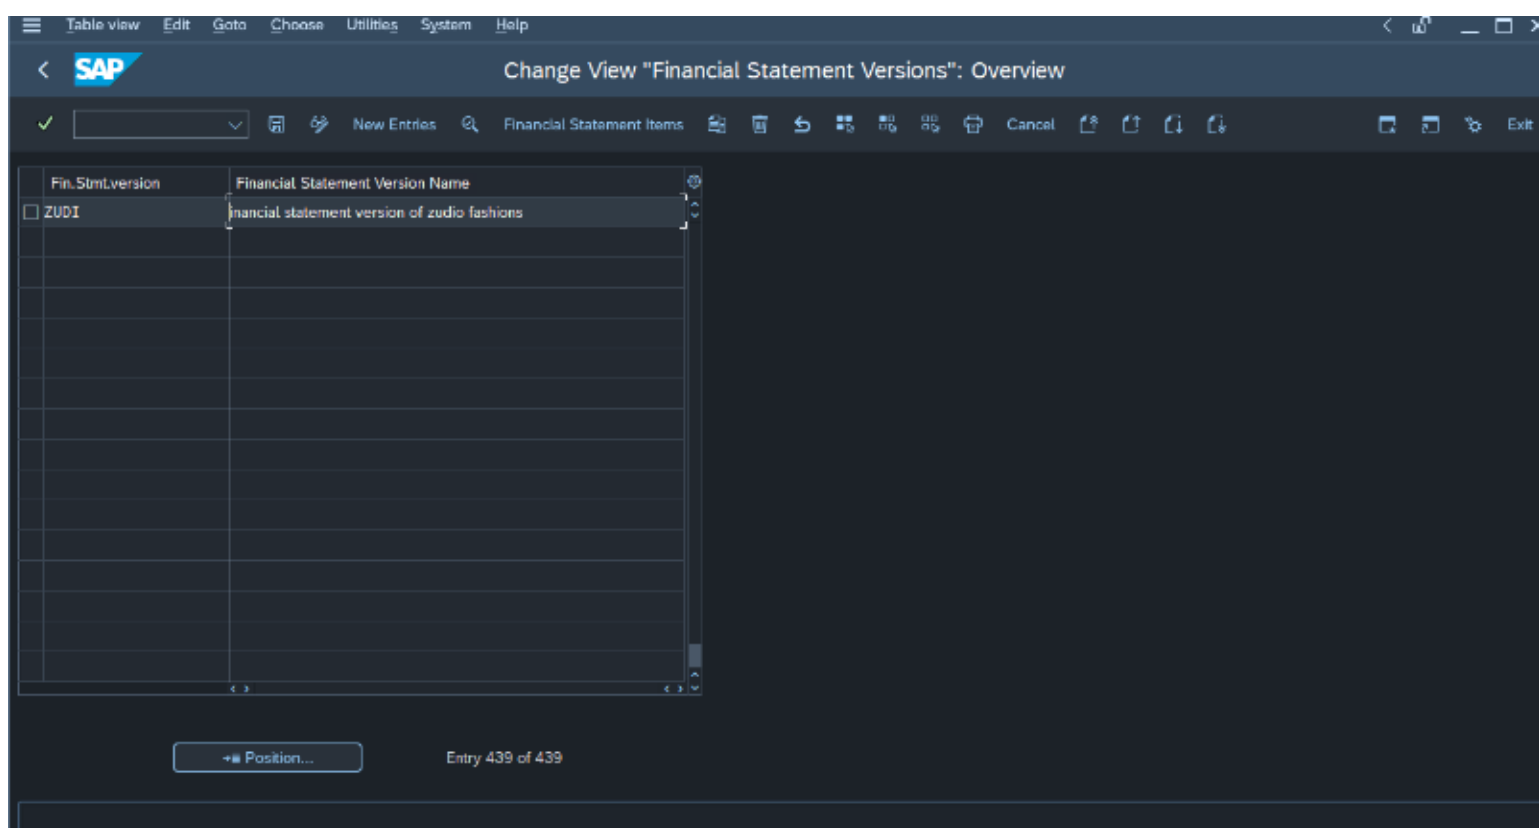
Table view Edit Goto Choose Utilities System Help

SAP

Change View "Financial Statement Versions": Overview

New Entries Financial Statement Items Cancel Exit

| Fin.Stmt.version | Financial Statement Version Name |
|---|---|
| ZUDI | inancial statement version of zudio fashions |

Position...

Entry 439 of 439